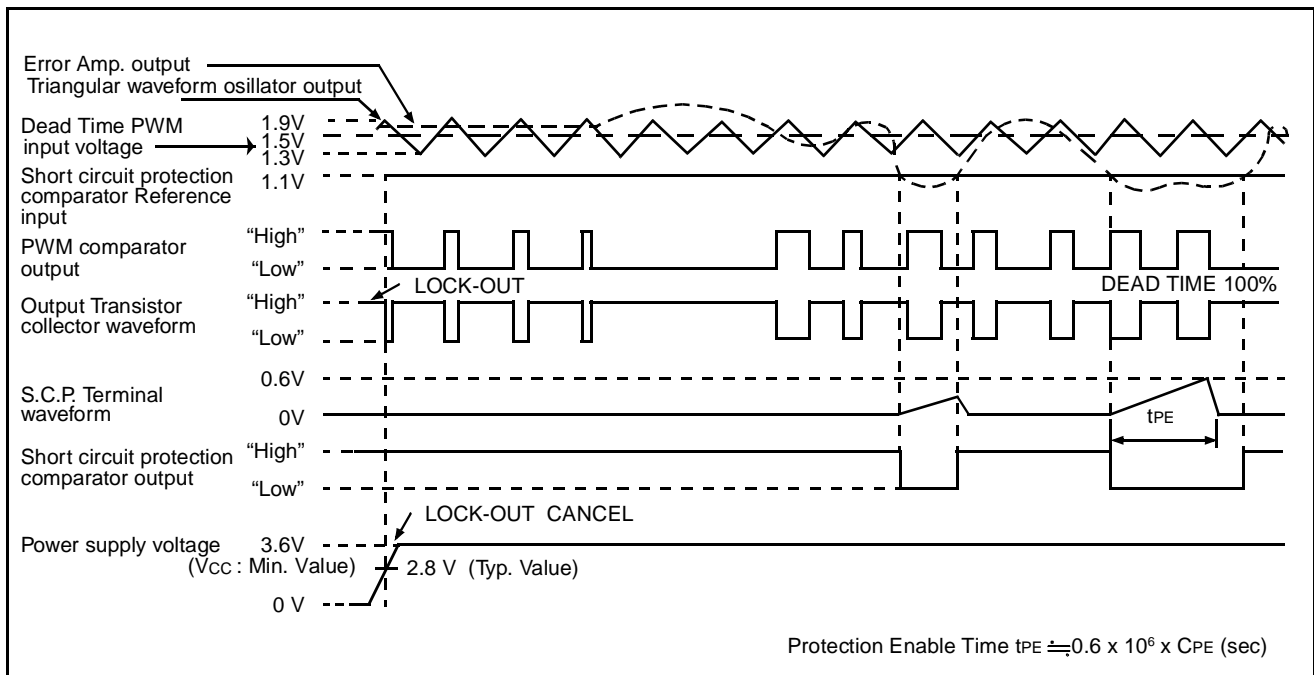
Error Amp. output
Triangular waveform osillator output

Dead Time PWM input voltage

1.9V
1.5V
1.3V

Short circuit protection comparator Reference input

1.1V

PWM comparator output

“High”
“Low”

LOCK-OUT

DEAD TIME 100%

Output Transistor collector waveform

“High”
“Low”

S.C.P. Terminal waveform

0.6V
0V

$t_{PE}$

Short circuit protection comparator output

“High”
“Low”

LOCK-OUT CANCEL

Power supply voltage
(Vcc : Min. Value)

3.6V

2.8 V (Typ. Value)

0 V

Protection Enable Time $t_{PE} \fallingdotseq 0.6 \times 10^6 \times C_{PE}$ (sec)